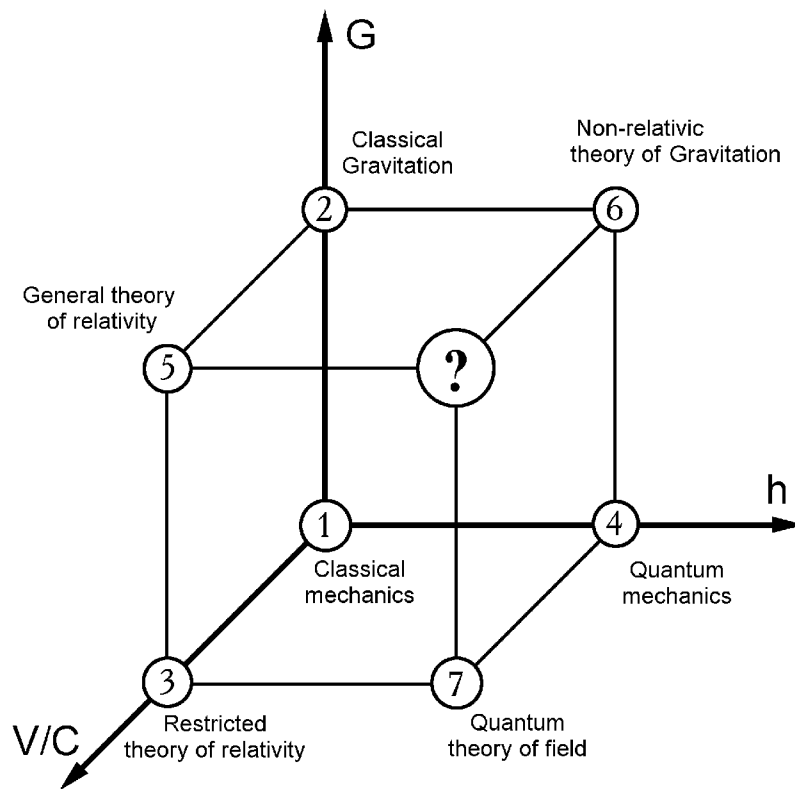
G

Classical Gravitation

Non-relativic theory of Gravitation

2

6

General theory of relativity

5

?

h

1

4

Classical mechanics

Quantum mechanics

3

7

V/C

Restricted theory of relativity

Quantum theory of field